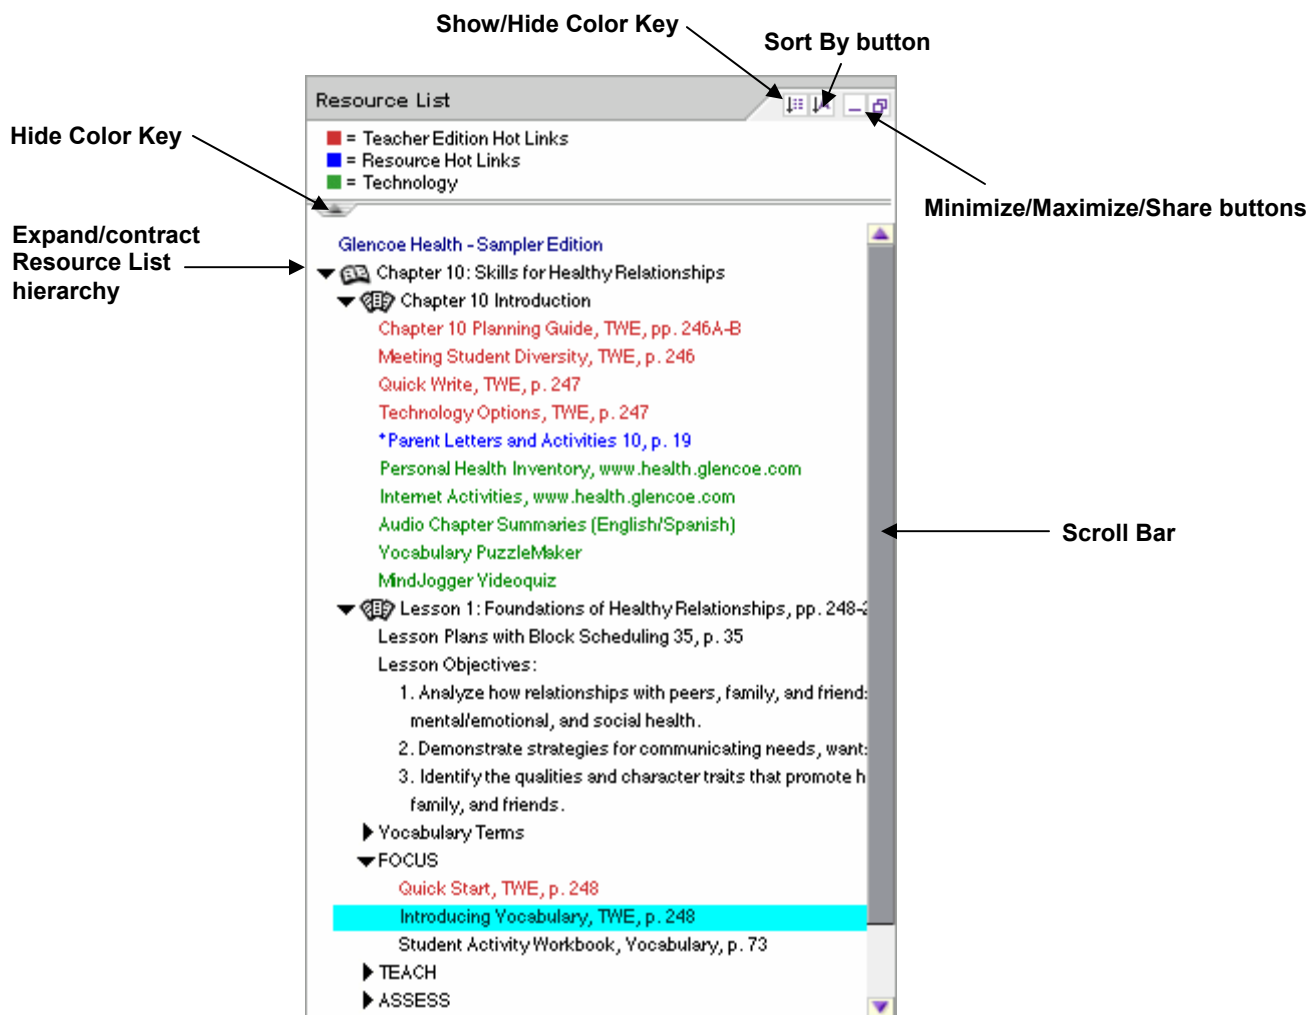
Show/Hide Color Key

Sort By button

Resource List

Hide Color Key

= Teacher Edition Hot Links
= Resource Hot Links
= Technology

Minimize/Maximize/Share buttons

Expand/contract Resource List hierarchy

Glencoe Health - Sampler Edition
Chapter 10: Skills for Healthy Relationships
Chapter 10 Introduction
Chapter 10 Planning Guide, TWE, pp. 246A-B
Meeting Student Diversity, TWE, p. 246
Quick Write, TWE, p. 247
Technology Options, TWE, p. 247
*Parent Letters and Activities 10, p. 19
Personal Health Inventory, www.health.glencoe.com
Internet Activities, www.health.glencoe.com
Audio Chapter Summaries (English/Spanish)
Vocabulary PuzzleMaker
MindJogger Videoquiz
Lesson 1: Foundations of Healthy Relationships, pp. 248-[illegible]
Lesson Plans with Block Scheduling 35, p. 35
Lesson Objectives:
1. Analyze how relationships with peers, family, and friend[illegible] mental/emotional, and social health.
2. Demonstrate strategies for communicating needs, want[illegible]
3. Identify the qualities and character traits that promote h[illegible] family, and friends.
Vocabulary Terms
FOCUS
Quick Start, TWE, p. 248
Introducing Vocabulary, TWE, p. 248
Student Activity Workbook, Vocabulary, p. 73
TEACH
ASSESS

Scroll Bar